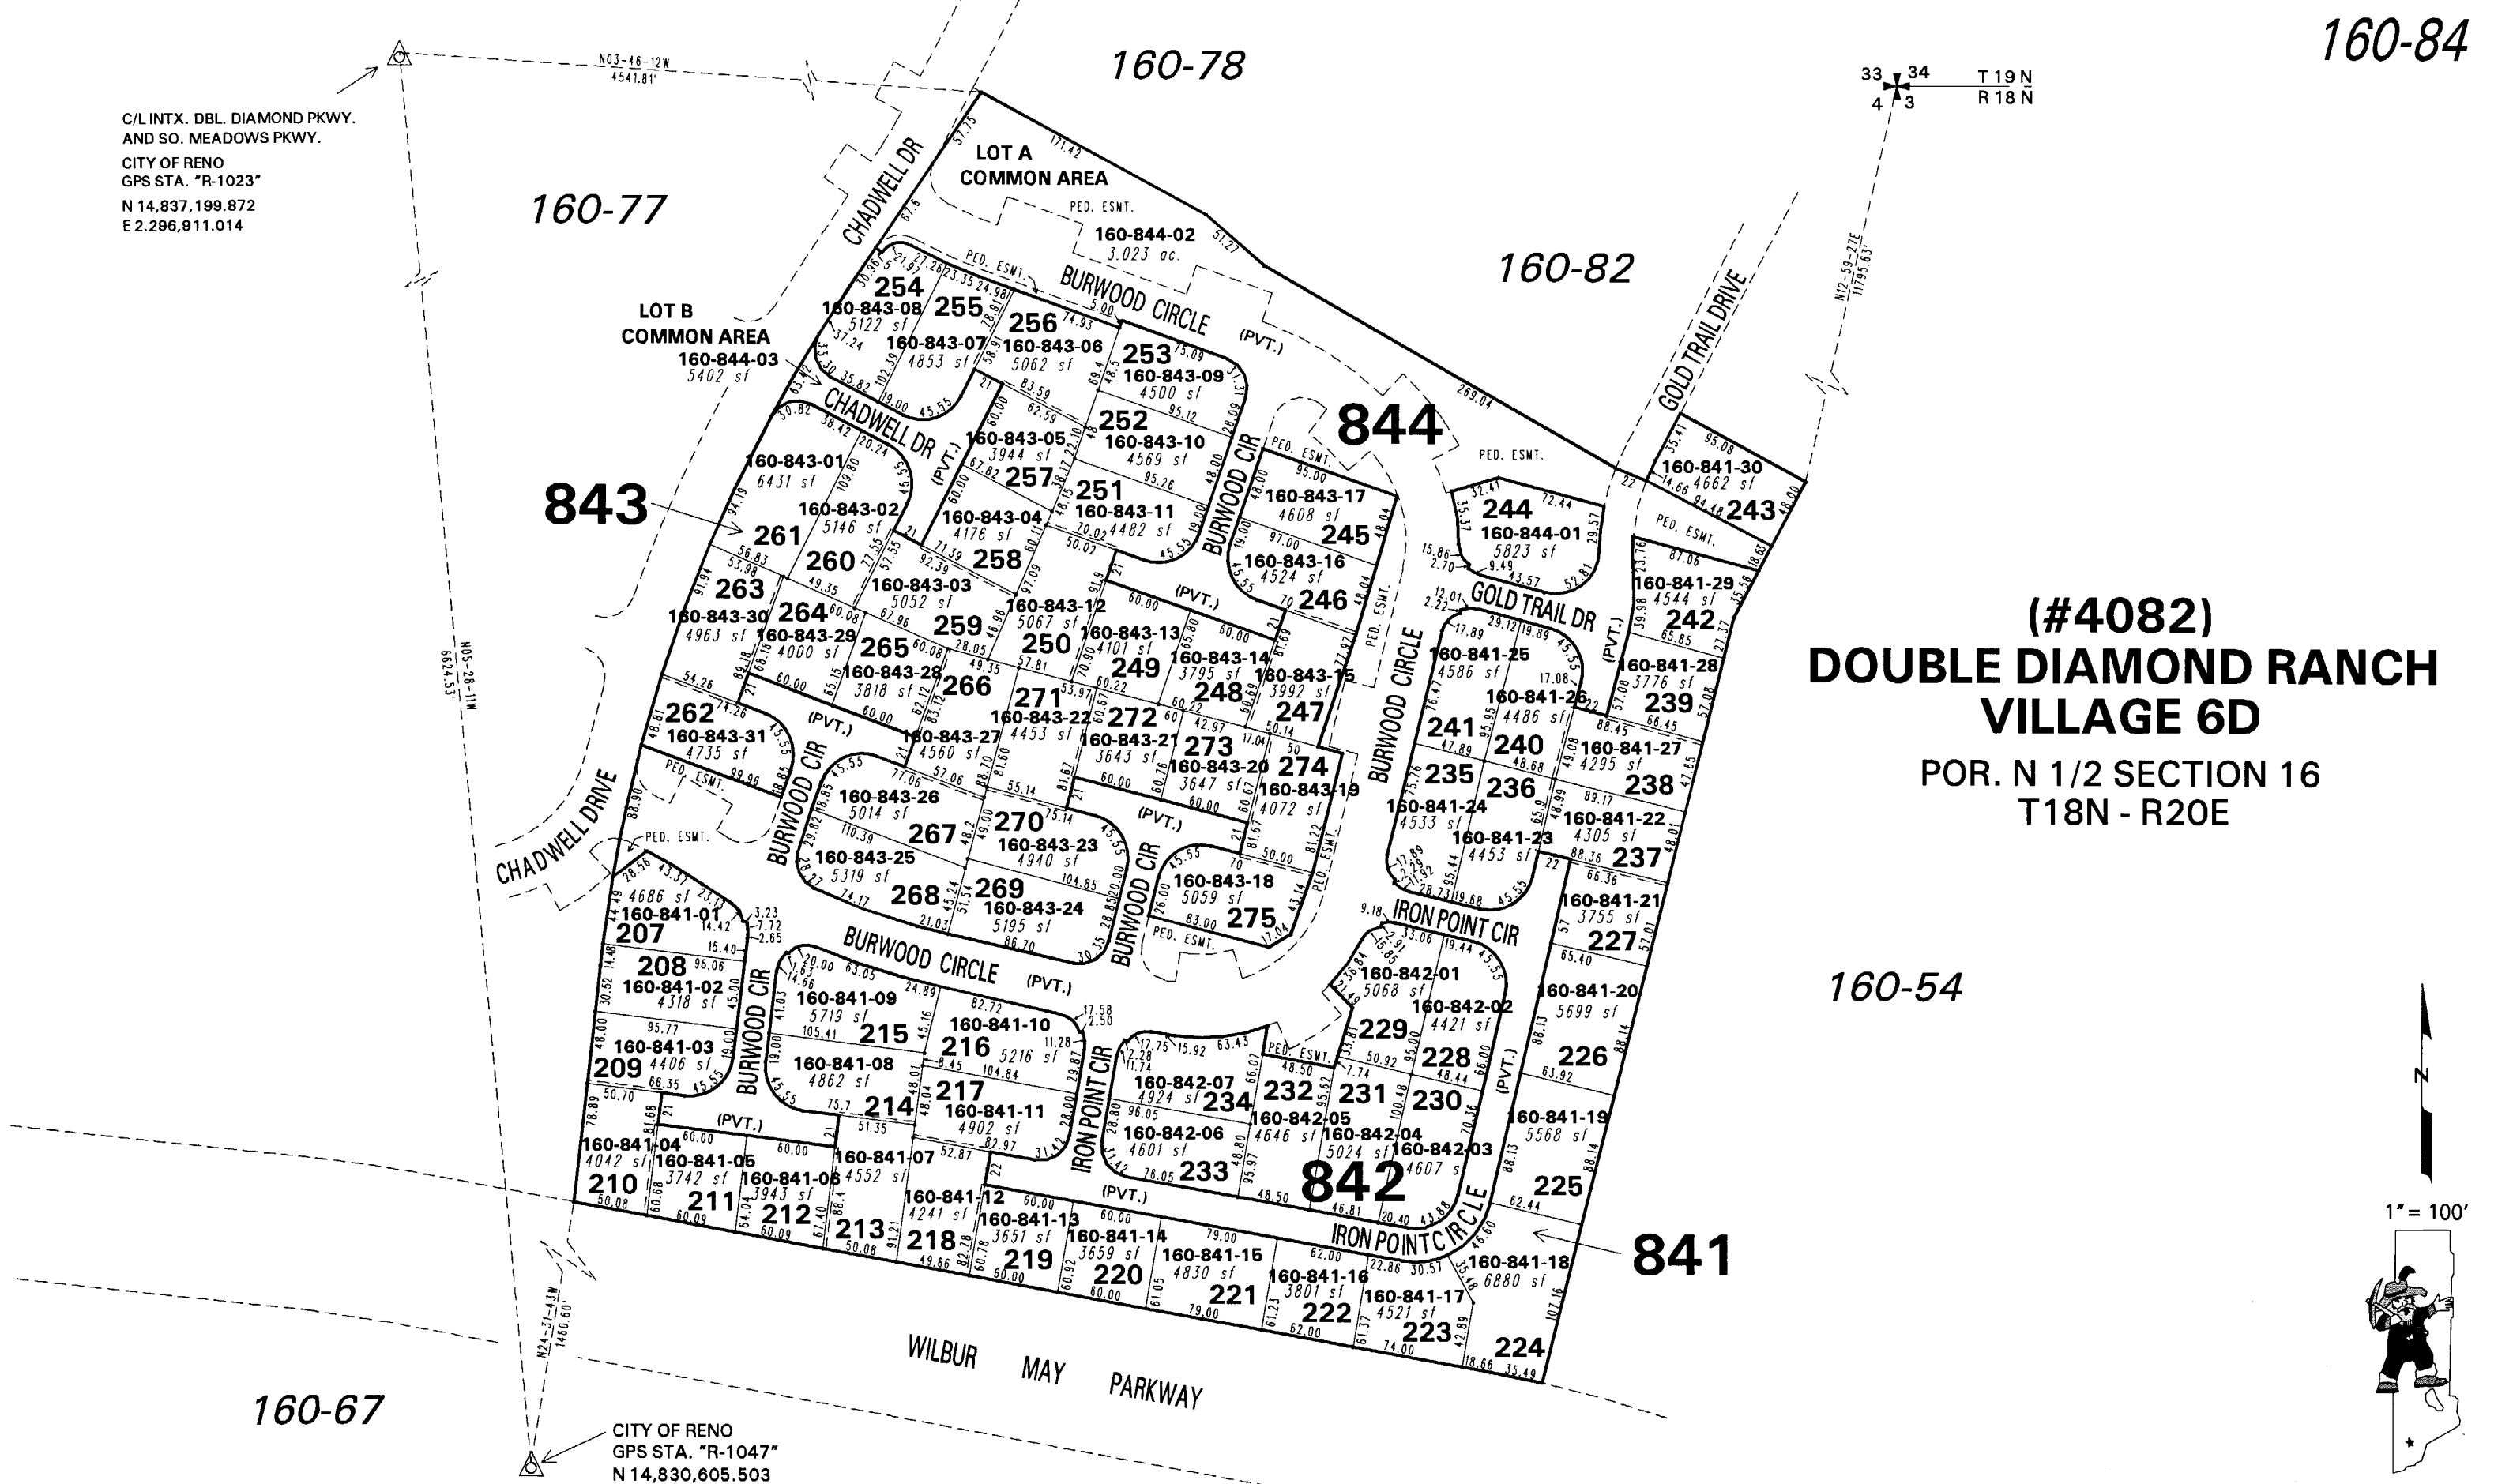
160-84

160-78

160-77

160-82

160-54

160-67

C/L INTX. DBL. DIAMOND PKWY. AND SO. MEADOWS PKWY.
CITY OF RENO
GPS STA. "R-1023"
N 14,837,199.872
E 2,296,911.014

N03-46-12W
4541.81'

33 34
4 3
T 19 N
R 18 N

N12-59-27E
11795.63'

N05-28-11W
624.53'

N24-31-43W
1460.60'

CITY OF RENO
GPS STA. "R-1047"
N 14,830,605.503

LOT A
COMMON AREA
PED. ESMT.
160-844-02
3.023 ac.

LOT B
COMMON AREA
160-844-03
5402 sf

CHADWELL DR
CHADWELL DRIVE
BURWOOD CIRCLE
(PVT.)
GOLD TRAIL DRIVE
GOLD TRAIL DR
BURWOOD CIR
IRON POINT CIR
IRON POINT CIRCLE
WILBUR MAY PARKWAY

843
844
842
841

254 160-843-08 5122 sf
255 160-843-07 4853 sf
256 160-843-06 5062 sf
253 160-843-09 4500 sf
252 160-843-10 4569 sf
251 160-843-11 4482 sf
257 160-843-05 3944 sf
258 160-843-04 4176 sf
261 160-843-01 6431 sf
260 160-843-02 5146 sf
259 160-843-03 5052 sf
250 160-843-12 5067 sf
249 160-843-13 4101 sf
248 160-843-14 3795 sf
247 160-843-15 3992 sf
246 160-843-16 4524 sf
245 160-843-17 4608 sf
244 160-844-01 5823 sf
243 160-841-30 4662 sf
242 160-841-29 4544 sf
239 160-841-28 3776 sf
238 160-841-27 4295 sf
237 160-841-22 4305 sf
241 160-841-25 4586 sf
240 160-841-26 4486 sf
235 160-841-24 4533 sf
236 160-841-23 4453 sf
263 264 160-843-29 4000 sf
160-843-30 4963 sf
265 160-843-28 3818 sf
266 160-843-27 4560 sf
271 160-843-22 4453 sf
272 160-843-21 3643 sf
273 160-843-20 3647 sf
274 160-843-19 4072 sf
262 160-843-31 4735 sf
267 160-843-26 5014 sf
270 160-843-23 4940 sf
268 160-843-25 5319 sf
269 160-843-24 5195 sf
275 160-843-18 5059 sf
207 160-841-01 4686 sf
208 160-841-02 4318 sf
209 160-841-03 4406 sf
210 160-841-04 4042 sf
211 160-841-05 3742 sf
212 160-841-06 3943 sf
213 160-841-07 4552 sf
214 160-841-08 4862 sf
215 160-841-09 5719 sf
216 160-841-10 5216 sf
217 160-841-11 4902 sf
218 160-841-12 4241 sf
219 160-841-13 3651 sf
220 160-841-14 3659 sf
221 160-841-15 4830 sf
222 160-841-16 3801 sf
223 160-841-17 4521 sf
224 160-841-18 6880 sf
225 160-841-19 5568 sf
226 160-841-20 5699 sf
227 160-841-21 3755 sf
229 160-842-01 5068 sf
228 160-842-02 4421 sf
230 160-842-03 4607 s
231 160-842-04 5024 sf
232 160-842-05 4646 sf
233 160-842-06 4601 sf
234 160-842-07 4924 sf

(#4082)
DOUBLE DIAMOND RANCH
VILLAGE 6D
POR. N 1/2 SECTION 16
T18N - R20E

N
1" = 100'